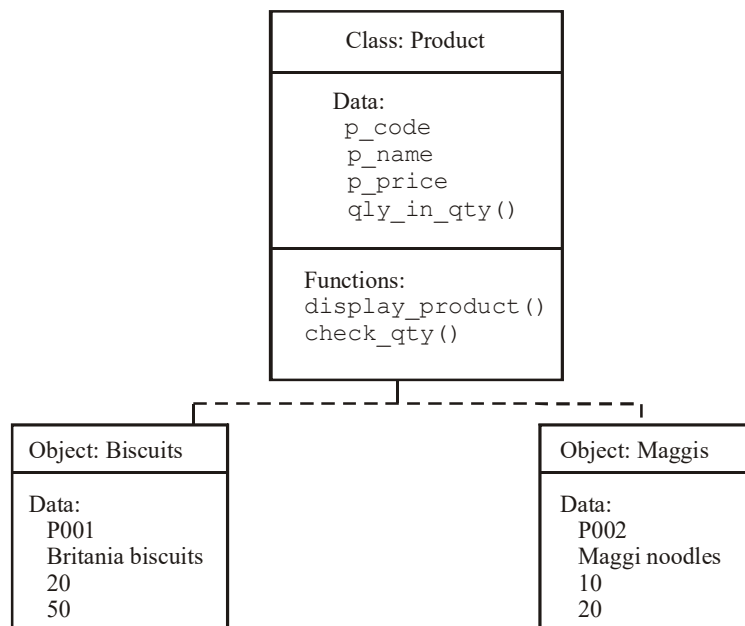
Class: Product

Data:
p_code
p_name
p_price
qly_in_qty()

Functions:
display_product()
check_qty()

Object: Biscuits

Data:
P001
Britania biscuits
20
50

Object: Maggis

Data:
P002
Maggi noodles
10
20